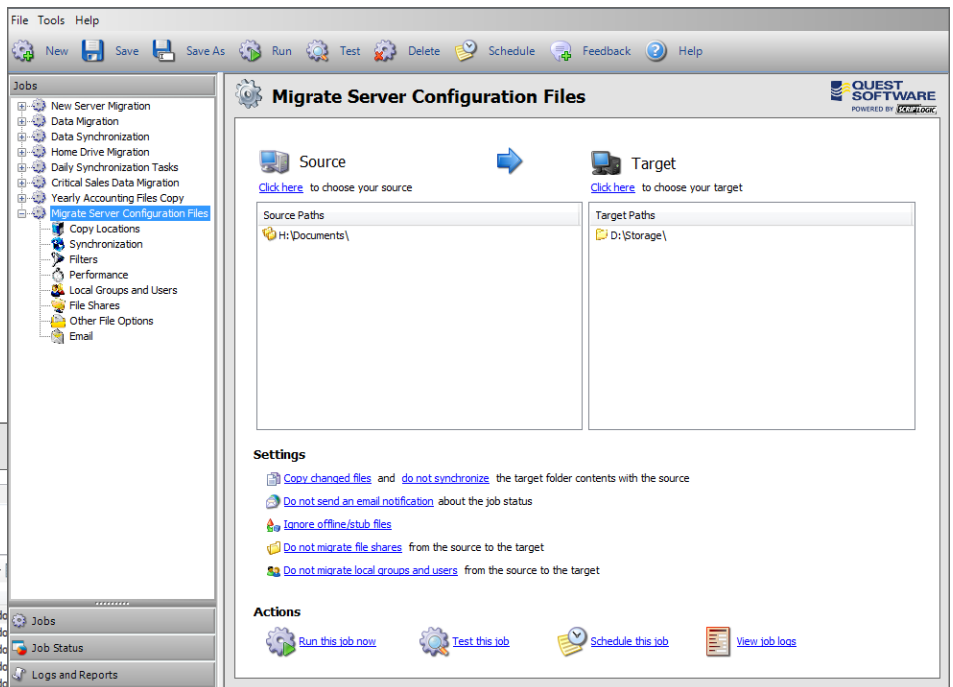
File Tools Help

New Save Save As Run Test Delete Schedule Feedback Help

Jobs

New Server Migration
Data Migration
Data Synchronization
Home Drive Migration
Daily Synchronization Tasks
Critical Sales Data Migration
Yearly Accounting Files Copy
Migrate Server Configuration Files
Copy Locations
Synchronization
Filters
Performance
Local Groups and Users
File Shares
Other File Options
Email

Jobs
Job Status
Logs and Reports

Migrate Server Configuration Files

QUEST SOFTWARE
POWERED BY SCRIPTLOGIC

Source
Click here to choose your source

Target
Click here to choose your target

| Source Paths |
|---|
| H:\Documents\ |

| Target Paths |
|---|
| D:\Storage\ |

Settings

Copy changed files and do not synchronize the target folder contents with the source

Do not send an email notification about the job status

Ignore offline/stub files

Do not migrate file shares from the source to the target

Do not migrate local groups and users from the source to the target

Actions

Run this job now Test this job Schedule this job View job logs